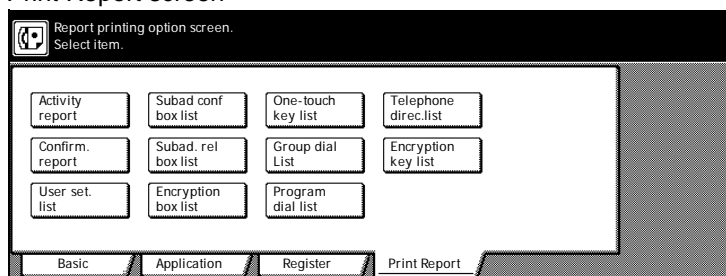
Print Report screen

Report printing option screen.
Select item.

Activity report
Subad conf box list
One-touch key list
Telephone direc.list
Confirm. report
Subad. rel box list
Group dial List
Encryption key list
User set. list
Encryption box list
Program dial list

Basic
Application
Register
Print Report